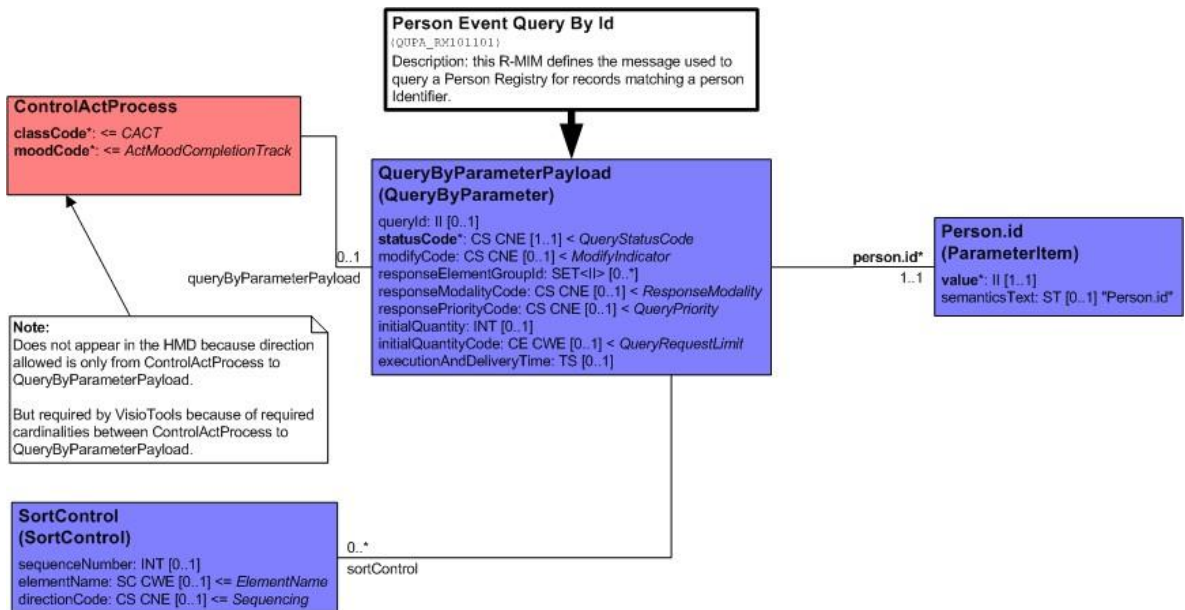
Person Event Query By Id
(QUPA_RM101101)
Description: this R-MIM defines the message used to query a Person Registry for records matching a person Identifier.

ControlActProcess
classCode*: <= CACT
moodCode*: <= ActMoodCompletionTrack

0..1
queryByParameterPayload

QueryByParameterPayload
(QueryByParameter)
queryId: II [0..1]
statusCode*: CS CNE [1..1] < QueryStatusCode
modifyCode: CS CNE [0..1] < ModifyIndicator
responseElementGroupId: SET<II> [0..*]
responseModalityCode: CS CNE [0..1] < ResponseModality
responsePriorityCode: CS CNE [0..1] < QueryPriority
initialQuantity: INT [0..1]
initialQuantityCode: CE CWE [0..1] < QueryRequestLimit
executionAndDeliveryTime: TS [0..1]

person.id*
1..1

Person.id
(ParameterItem)
value*: II [1..1]
semanticsText: ST [0..1] "Person.id"

Note:
Does not appear in the HMD because direction allowed is only from ControlActProcess to QueryByParameterPayload.

But required by VisioTools because of required cardinalities between ControlActProcess to QueryByParameterPayload.

SortControl
(SortControl)
sequenceNumber: INT [0..1]
elementName: SC CWE [0..1] <= ElementName
directionCode: CS CNE [0..1] <= Sequencing

0..*
sortControl